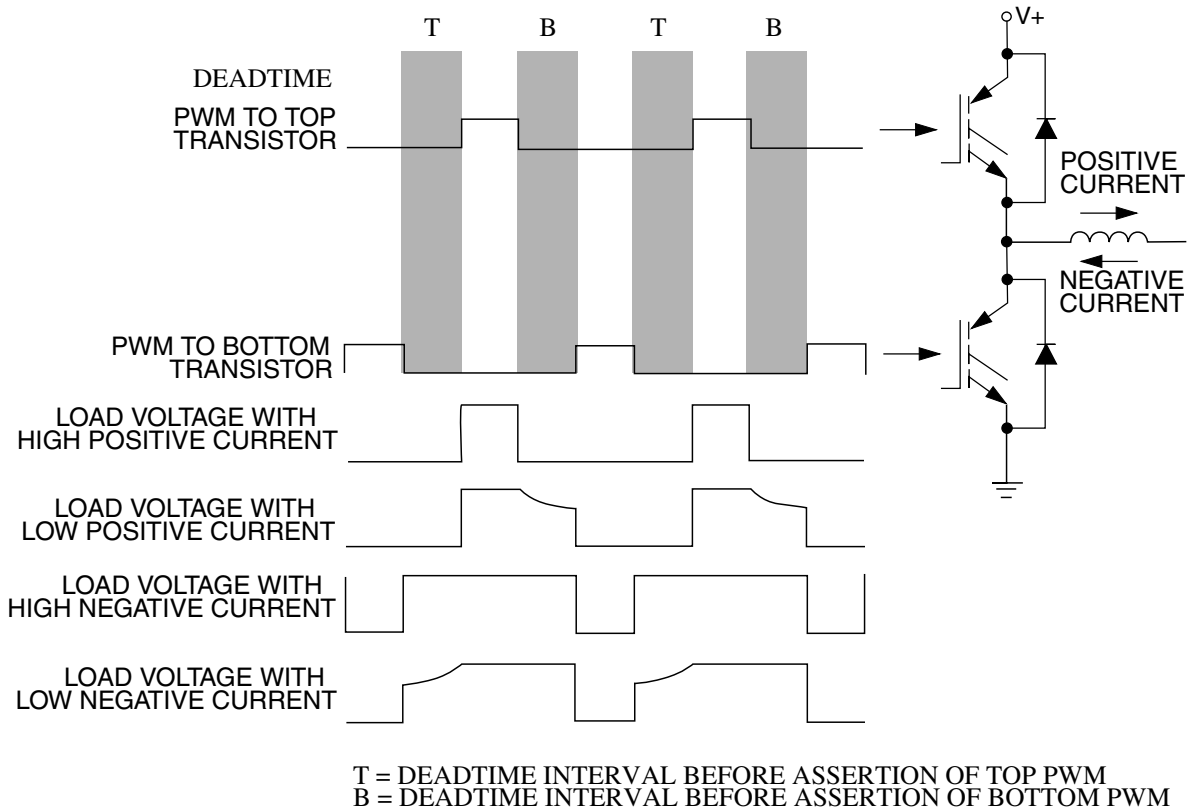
T B T B

V+

DEADTIME

PWM TO TOP TRANSISTOR

POSITIVE CURRENT

NEGATIVE CURRENT

PWM TO BOTTOM TRANSISTOR

LOAD VOLTAGE WITH HIGH POSITIVE CURRENT

LOAD VOLTAGE WITH LOW POSITIVE CURRENT

LOAD VOLTAGE WITH HIGH NEGATIVE CURRENT

LOAD VOLTAGE WITH LOW NEGATIVE CURRENT

T = DEADTIME INTERVAL BEFORE ASSERTION OF TOP PWM
B = DEADTIME INTERVAL BEFORE ASSERTION OF BOTTOM PWM